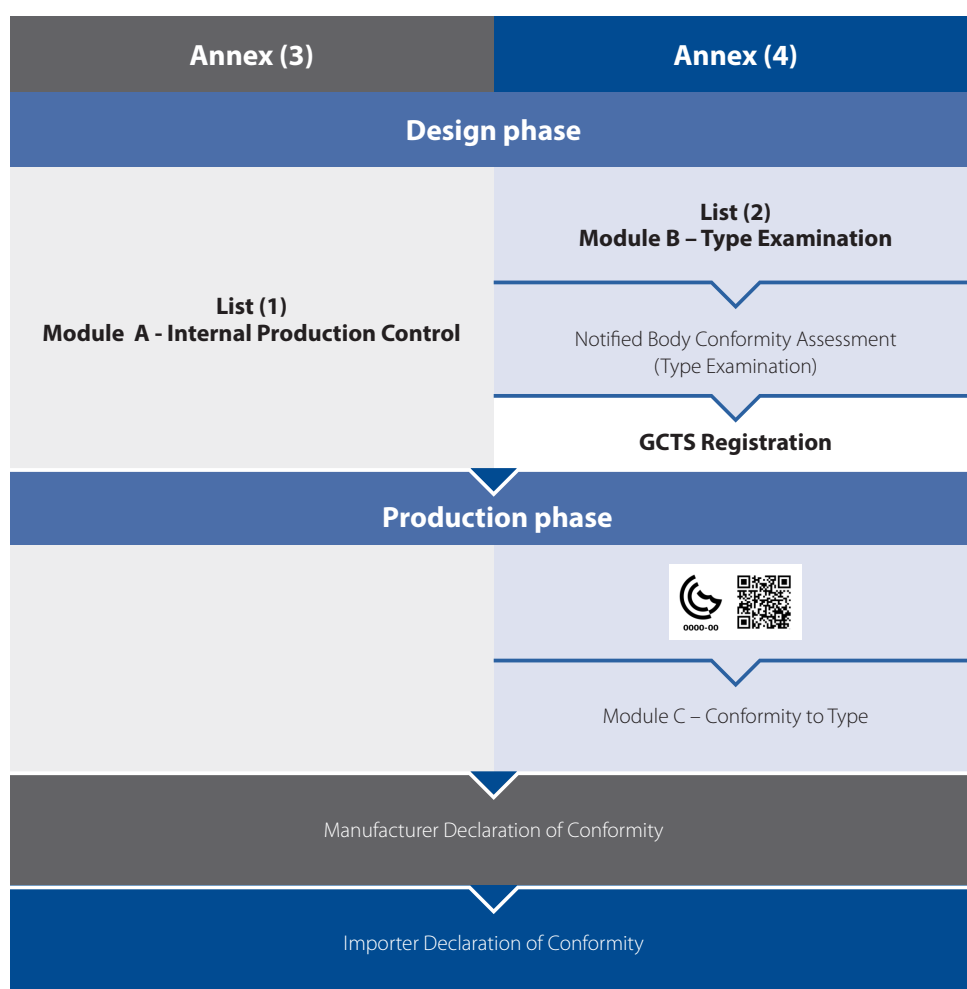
Annex (3)

Annex (4)

Design phase

List (1)
Module A - Internal Production Control

List (2)
Module B – Type Examination

Notified Body Conformity Assessment
(Type Examination)

GCTS Registration

Production phase

0000-00

Module C – Conformity to Type

Manufacturer Declaration of Conformity

Importer Declaration of Conformity